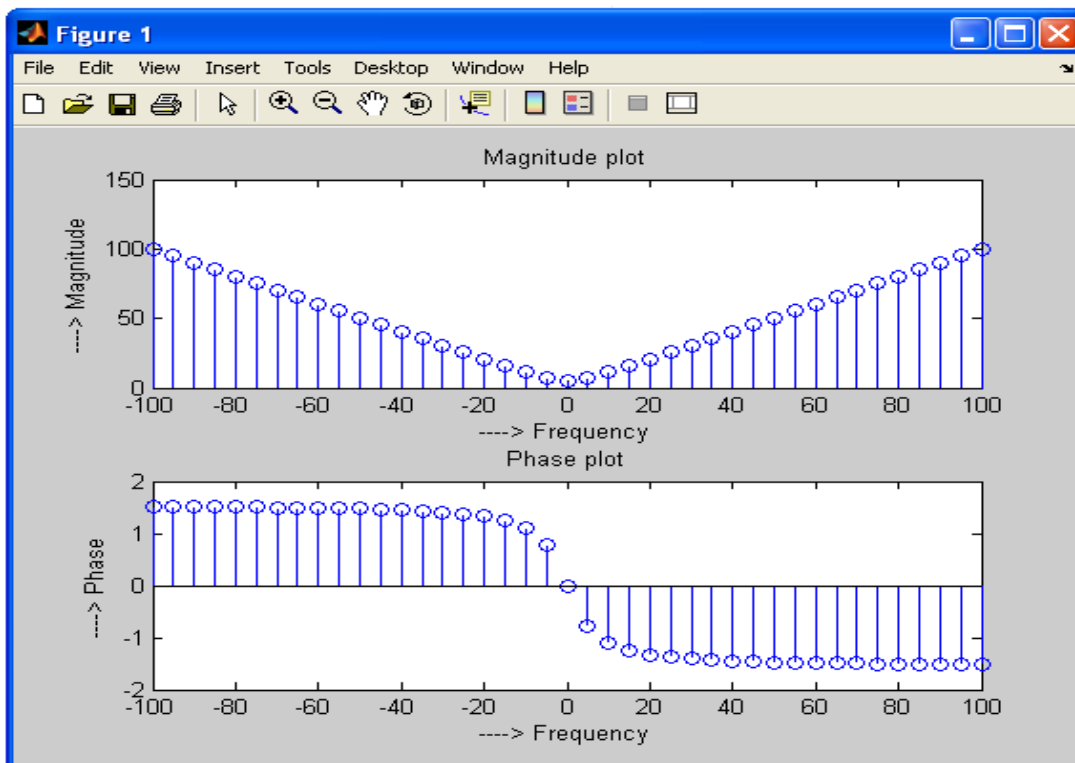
Figure 1

File Edit View Insert Tools Desktop Window Help

Magnitude plot

150
100
50
0

---> Magnitude

-100 -80 -60 -40 -20 0 20 40 60 80 100

----> Frequency

Phase plot

2
1
0
-1
-2

----> Phase

-100 -80 -60 -40 -20 0 20 40 60 80 100

----> Frequency